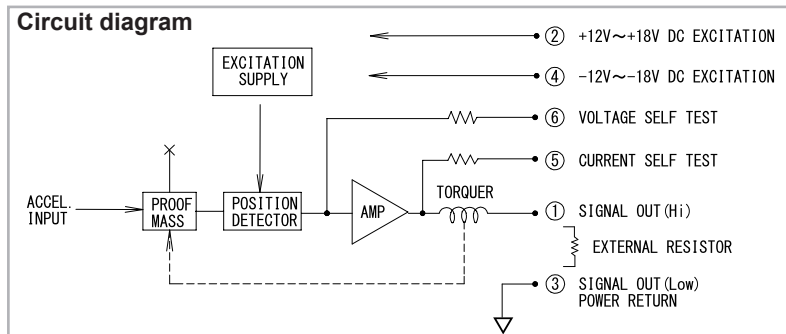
Circuit diagram

② +12V～+18V DC EXCITATION

④ -12V～-18V DC EXCITATION

EXCITATION SUPPLY

⑥ VOLTAGE SELF TEST

⑤ CURRENT SELF TEST

TORQUER

ACCEL. INPUT

PROOF MASS

POSITION DETECTOR

AMP

① SIGNAL OUT(Hi)

EXTERNAL RESISTOR

③ SIGNAL OUT(Low) POWER RETURN